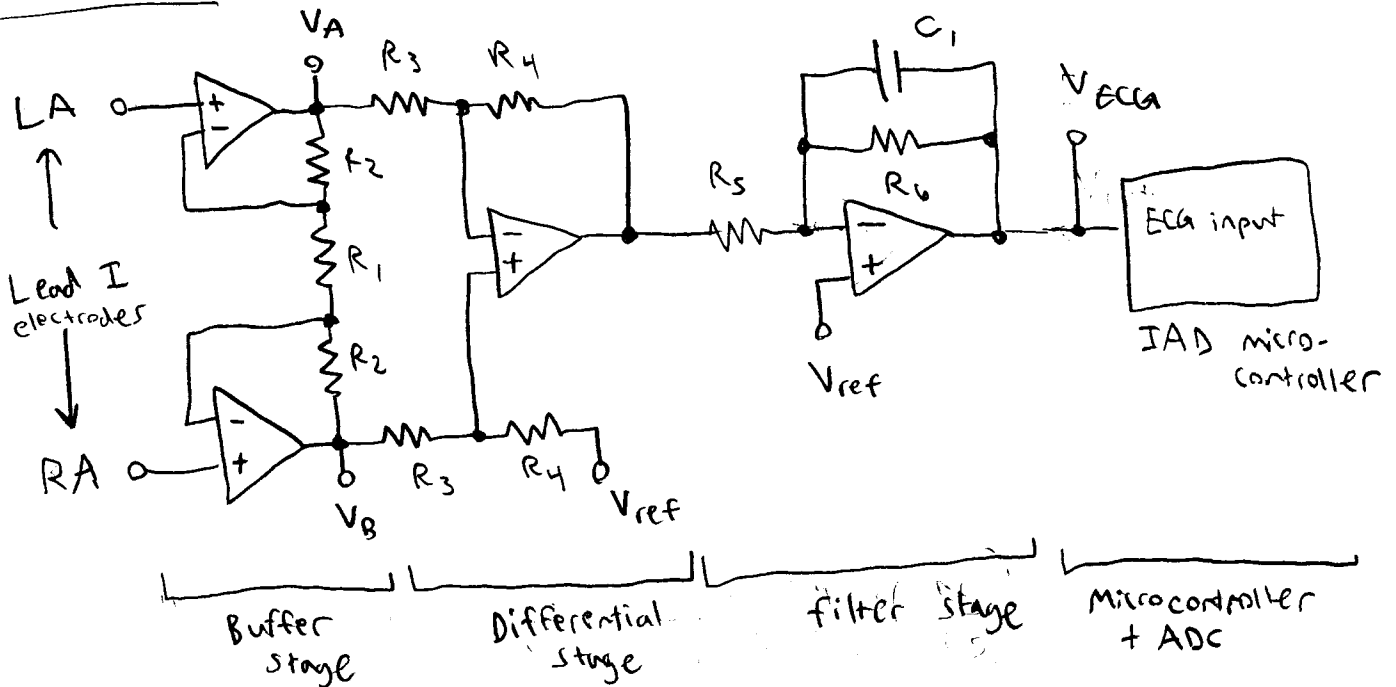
$V_A$

$R_3$

$R_4$

$C_1$

$V_{ECG}$

LA

+

−

$R_2$

$R_5$

$R_6$

−

+

−

+

ECG input

Lead I electrodes

$R_1$

$R_2$

−

+

$V_{ref}$

IAD micro-controller

RA

$V_B$

$R_3$

$R_4$

$V_{ref}$

Buffer stage

Differential stage

filter stage

Microcontroller + ADC